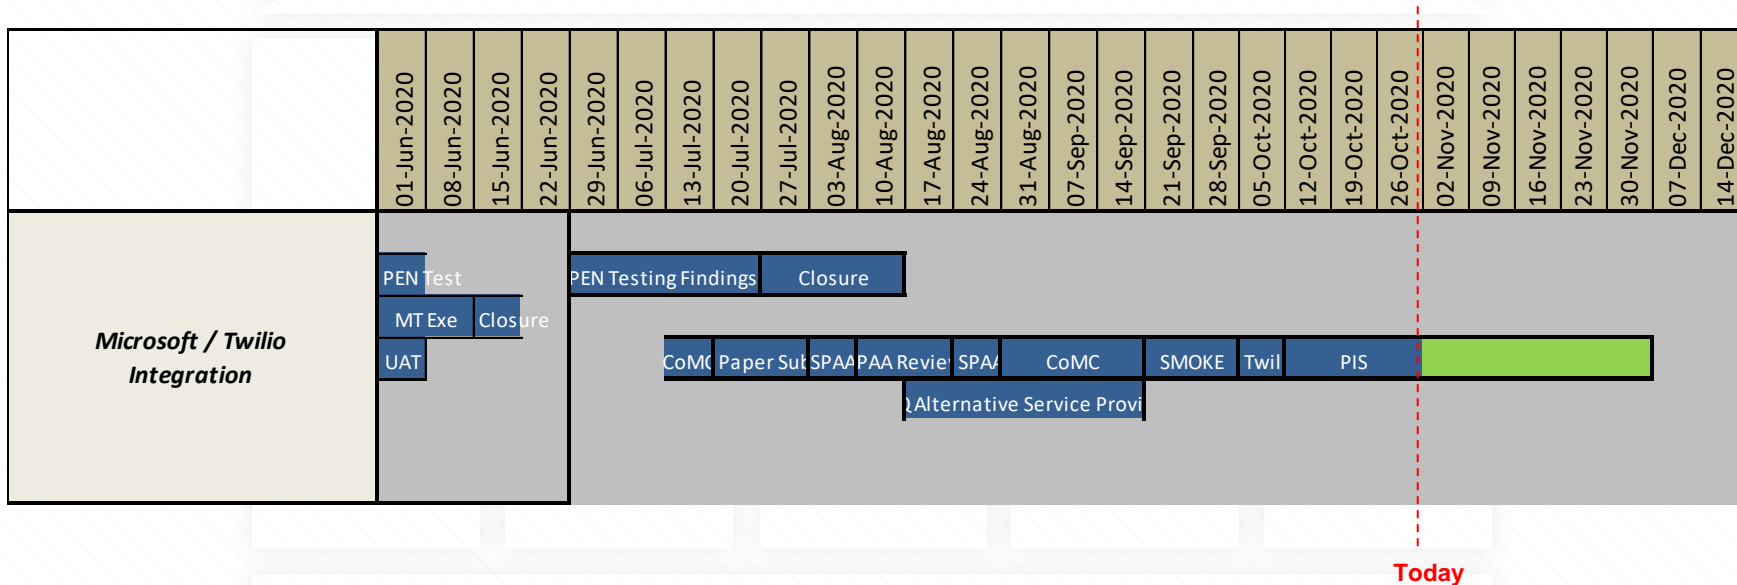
| | 01-Jun-2020 | 08-Jun-2020 | 15-Jun-2020 | 22-Jun-2020 | 29-Jun-2020 | 06-Jul-2020 | 13-Jul-2020 | 20-Jul-2020 | 27-Jul-2020 | 03-Aug-2020 | 10-Aug-2020 | 17-Aug-2020 | 24-Aug-2020 | 31-Aug-2020 | 07-Sep-2020 | 14-Sep-2020 | 21-Sep-2020 | 28-Sep-2020 | 05-Oct-2020 | 12-Oct-2020 | 19-Oct-2020 | 26-Oct-2020 | 02-Nov-2020 | 09-Nov-2020 | 16-Nov-2020 | 23-Nov-2020 | 30-Nov-2020 | 07-Dec-2020 | 14-Dec-2020 |
|---|---|---|---|---|---|---|---|---|---|---|---|---|---|---|---|---|---|---|---|---|---|---|---|---|---|---|---|---|---|
| Microsoft / Twilio Integration | | | | | | | | | | | | | | | | | | | | | | | | | | | | | |

PEN Test
PEN Testing Findings
Closure
MT Exe
Closure
UAT
CoMC
Paper Sub
SPAA
PAA Revie
SPAA
CoMC
SMOKE
Twil
PIS
Alternative Service Provi

Today